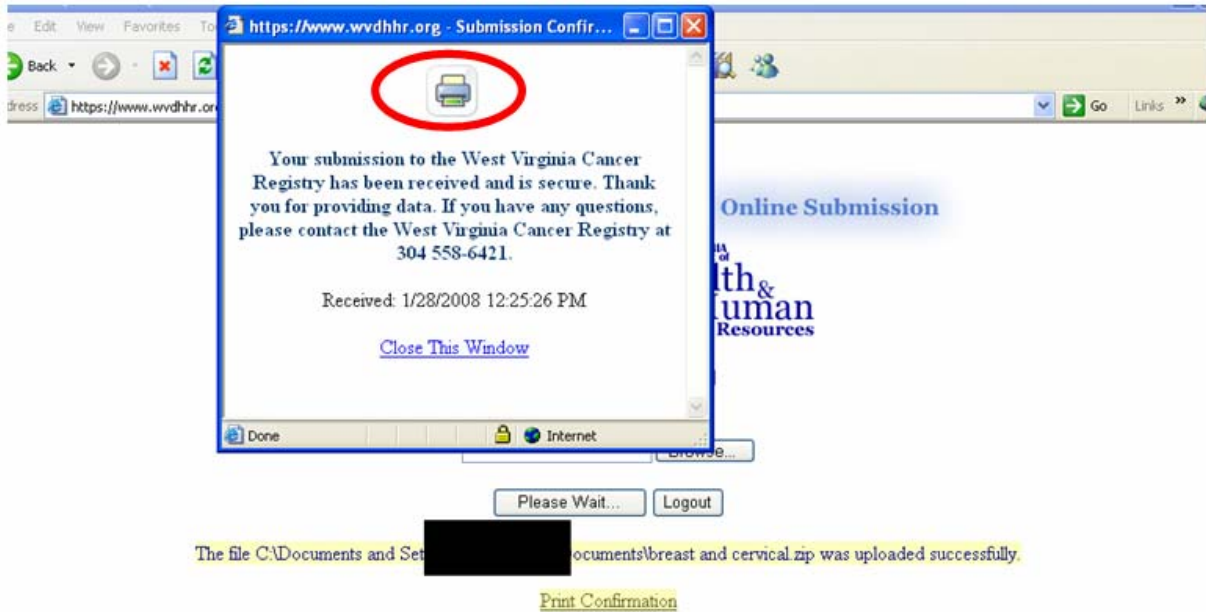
e Edit View Favorites To

Back

dress https://www.wvdhhr.or

Go Links »

https://www.wvdhhr.org - Submission Confir...

Your submission to the West Virginia Cancer Registry has been received and is secure. Thank you for providing data. If you have any questions, please contact the West Virginia Cancer Registry at 304 558-6421.

Received: 1/28/2008 12:25:26 PM

Close This Window

Done Internet

Online Submission

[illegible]th& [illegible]uman Resources

Browse...

Please Wait... Logout

The file C:\Documents and Set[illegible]ocuments\breast and cervical.zip was uploaded successfully.

Print Confirmation